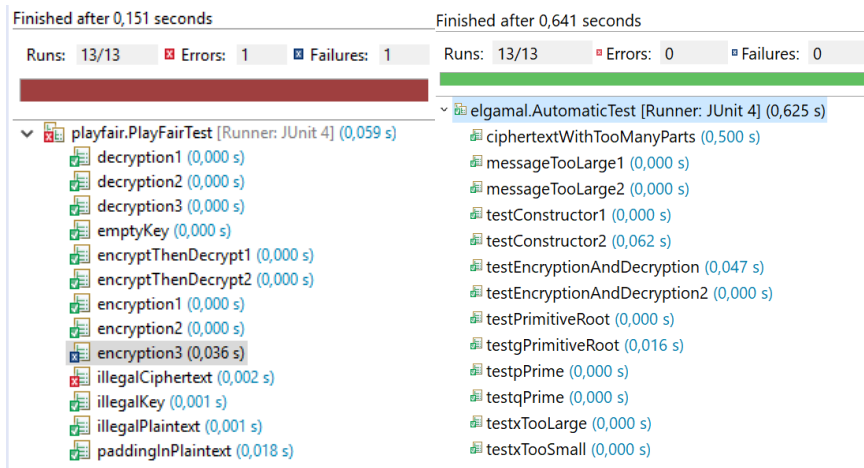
Finished after 0,151 seconds

Runs: 13/13 Errors: 1 Failures: 1

playfair.PlayFairTest [Runner: JUnit 4] (0,059 s)
decryption1 (0,000 s)
decryption2 (0,000 s)
decryption3 (0,000 s)
emptyKey (0,000 s)
encryptThenDecrypt1 (0,000 s)
encryptThenDecrypt2 (0,000 s)
encryption1 (0,000 s)
encryption2 (0,000 s)
encryption3 (0,036 s)
illegalCiphertext (0,002 s)
illegalKey (0,001 s)
illegalPlaintext (0,001 s)
paddingInPlaintext (0,018 s)

Finished after 0,641 seconds

Runs: 13/13 Errors: 0 Failures: 0

elgamal.AutomaticTest [Runner: JUnit 4] (0,625 s)
ciphertextWithTooManyParts (0,500 s)
messageTooLarge1 (0,000 s)
messageTooLarge2 (0,000 s)
testConstructor1 (0,000 s)
testConstructor2 (0,062 s)
testEncryptionAndDecryption (0,047 s)
testEncryptionAndDecryption2 (0,000 s)
testPrimitiveRoot (0,000 s)
testgPrimitiveRoot (0,016 s)
testpPrime (0,000 s)
testqPrime (0,000 s)
testxTooLarge (0,000 s)
testxTooSmall (0,000 s)